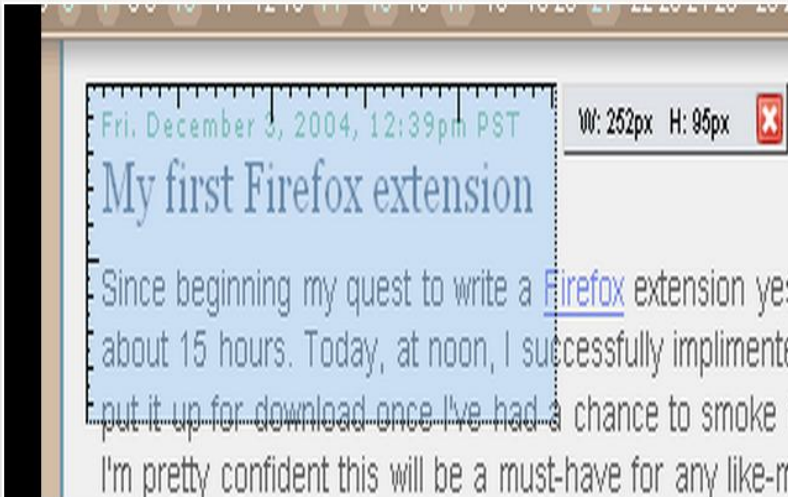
Fri. December 3, 2004, 12:39pm PST

My first Firefox extension

W: 252px H: 95px

Since beginning my quest to write a Firefox extension ye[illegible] about 15 hours. Today, at noon, I successfully implimente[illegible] put it up for download once I've had a chance to smoke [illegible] I'm pretty confident this will be a must-have for any like-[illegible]